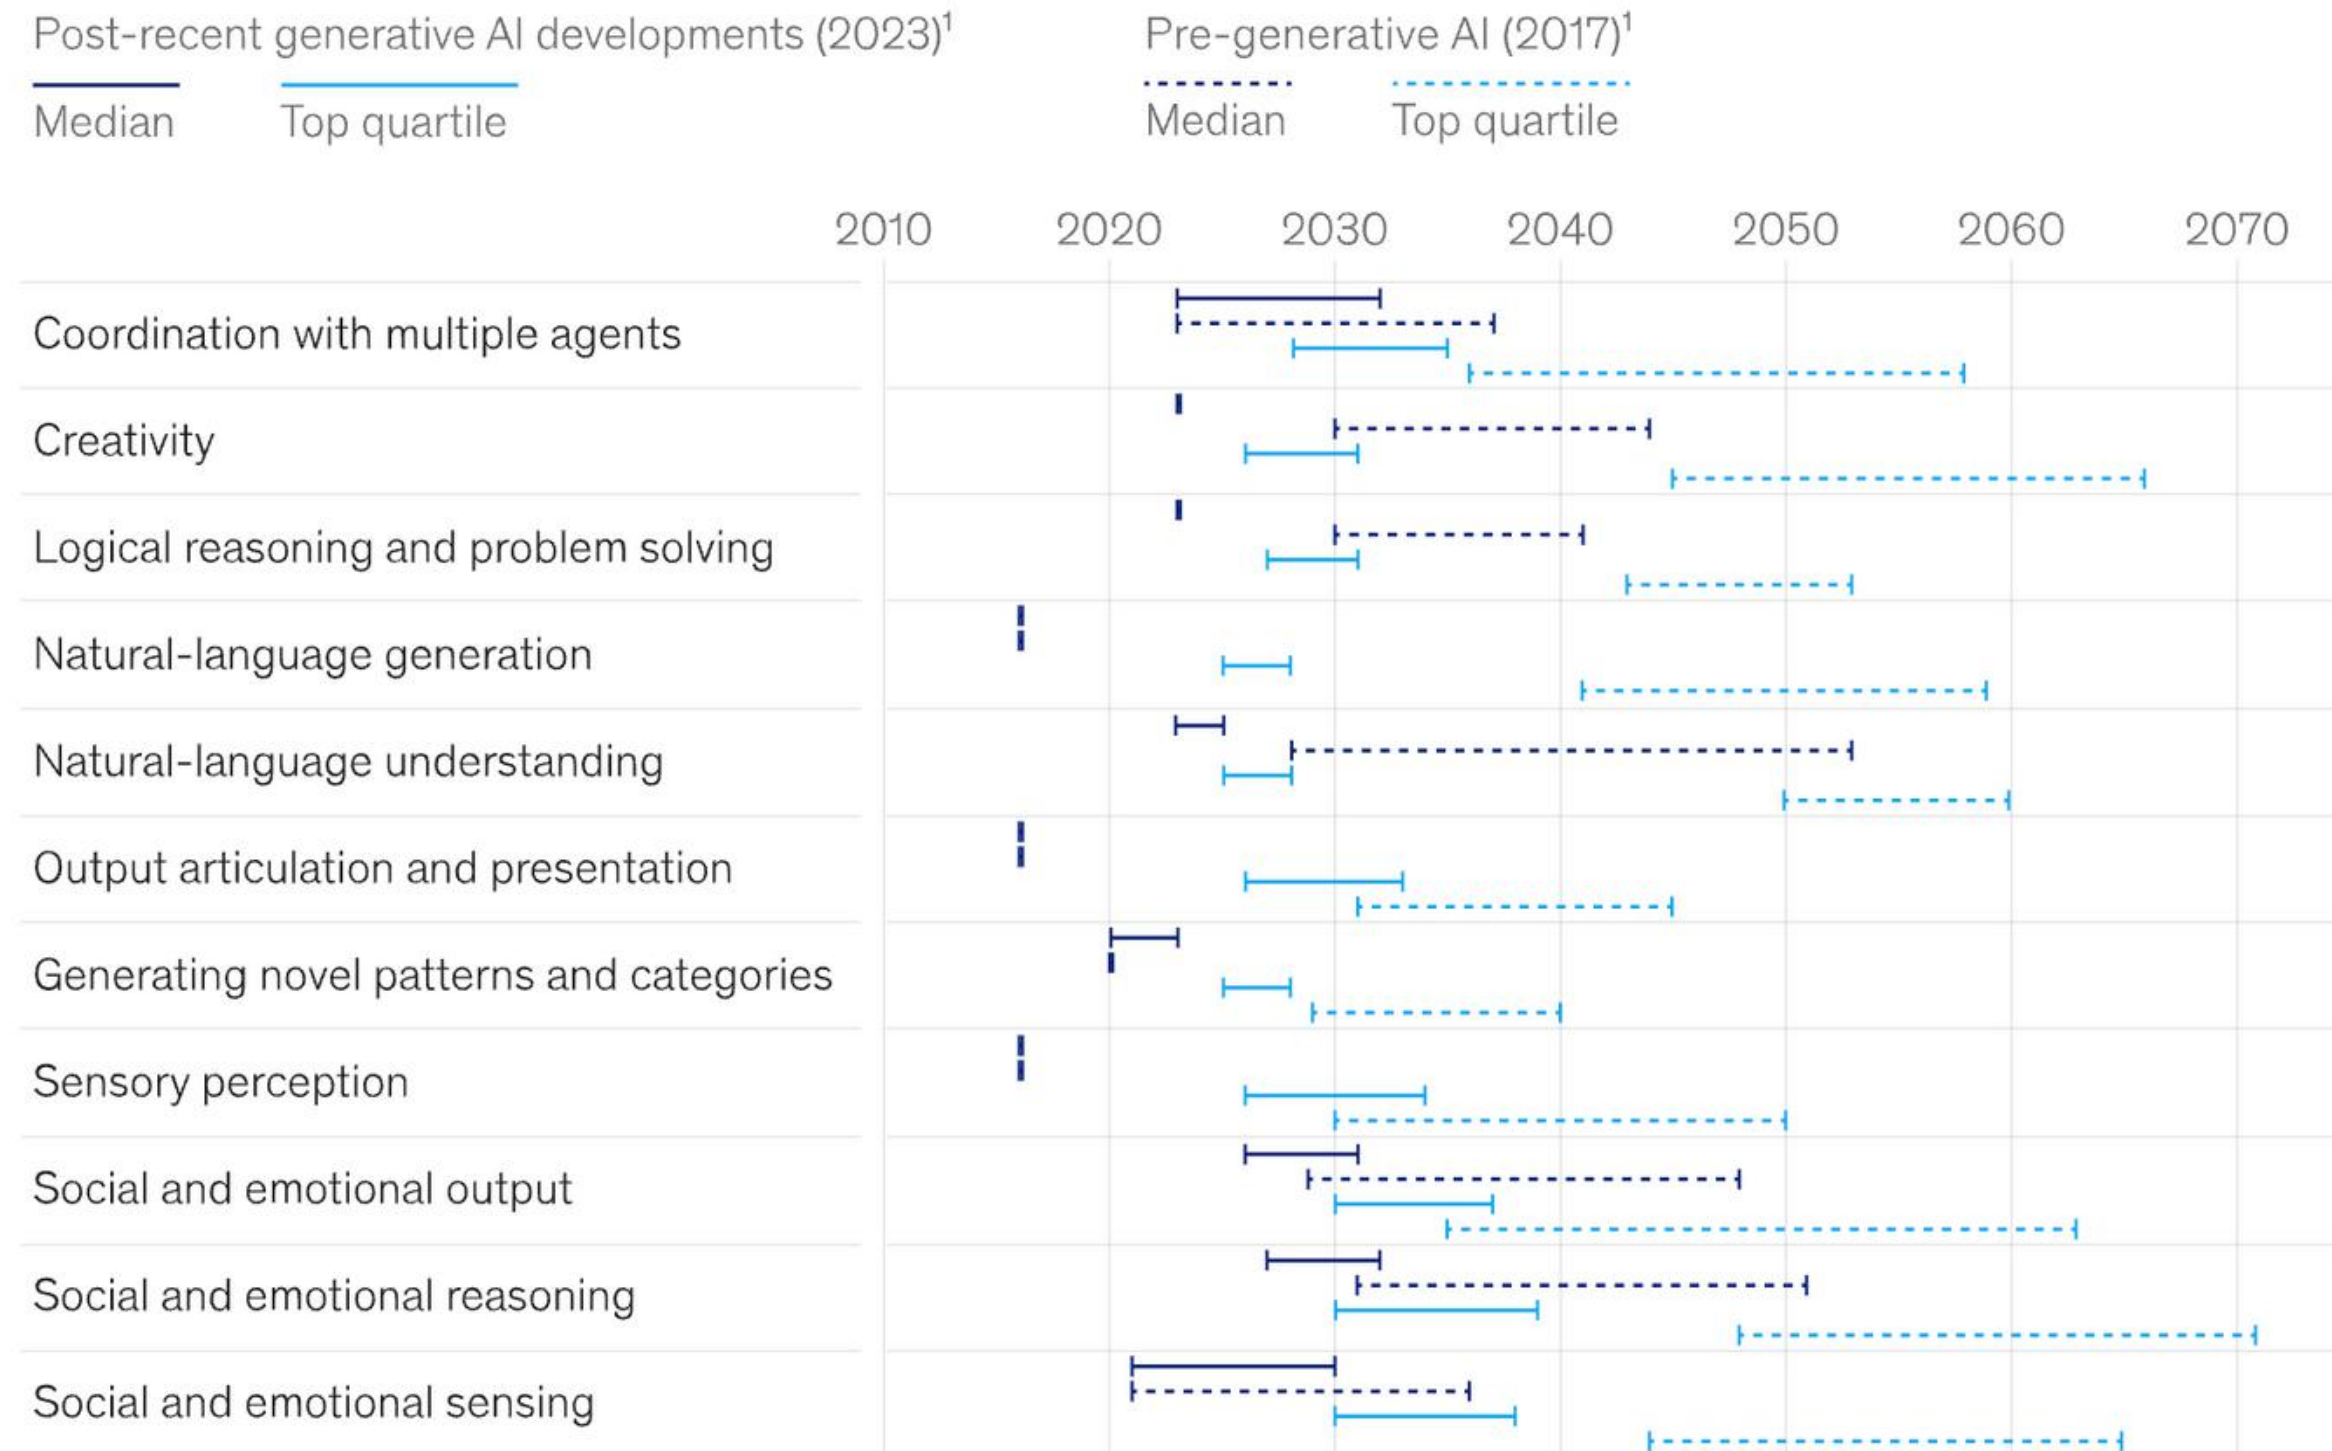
Post-recent generative AI developments (2023)$^1$

Median

Top quartile

Pre-generative AI (2017)$^1$

Median

Top quartile

2010 2020 2030 2040 2050 2060 2070

Coordination with multiple agents

Creativity

Logical reasoning and problem solving

Natural-language generation

Natural-language understanding

Output articulation and presentation

Generating novel patterns and categories

Sensory perception

Social and emotional output

Social and emotional reasoning

Social and emotional sensing